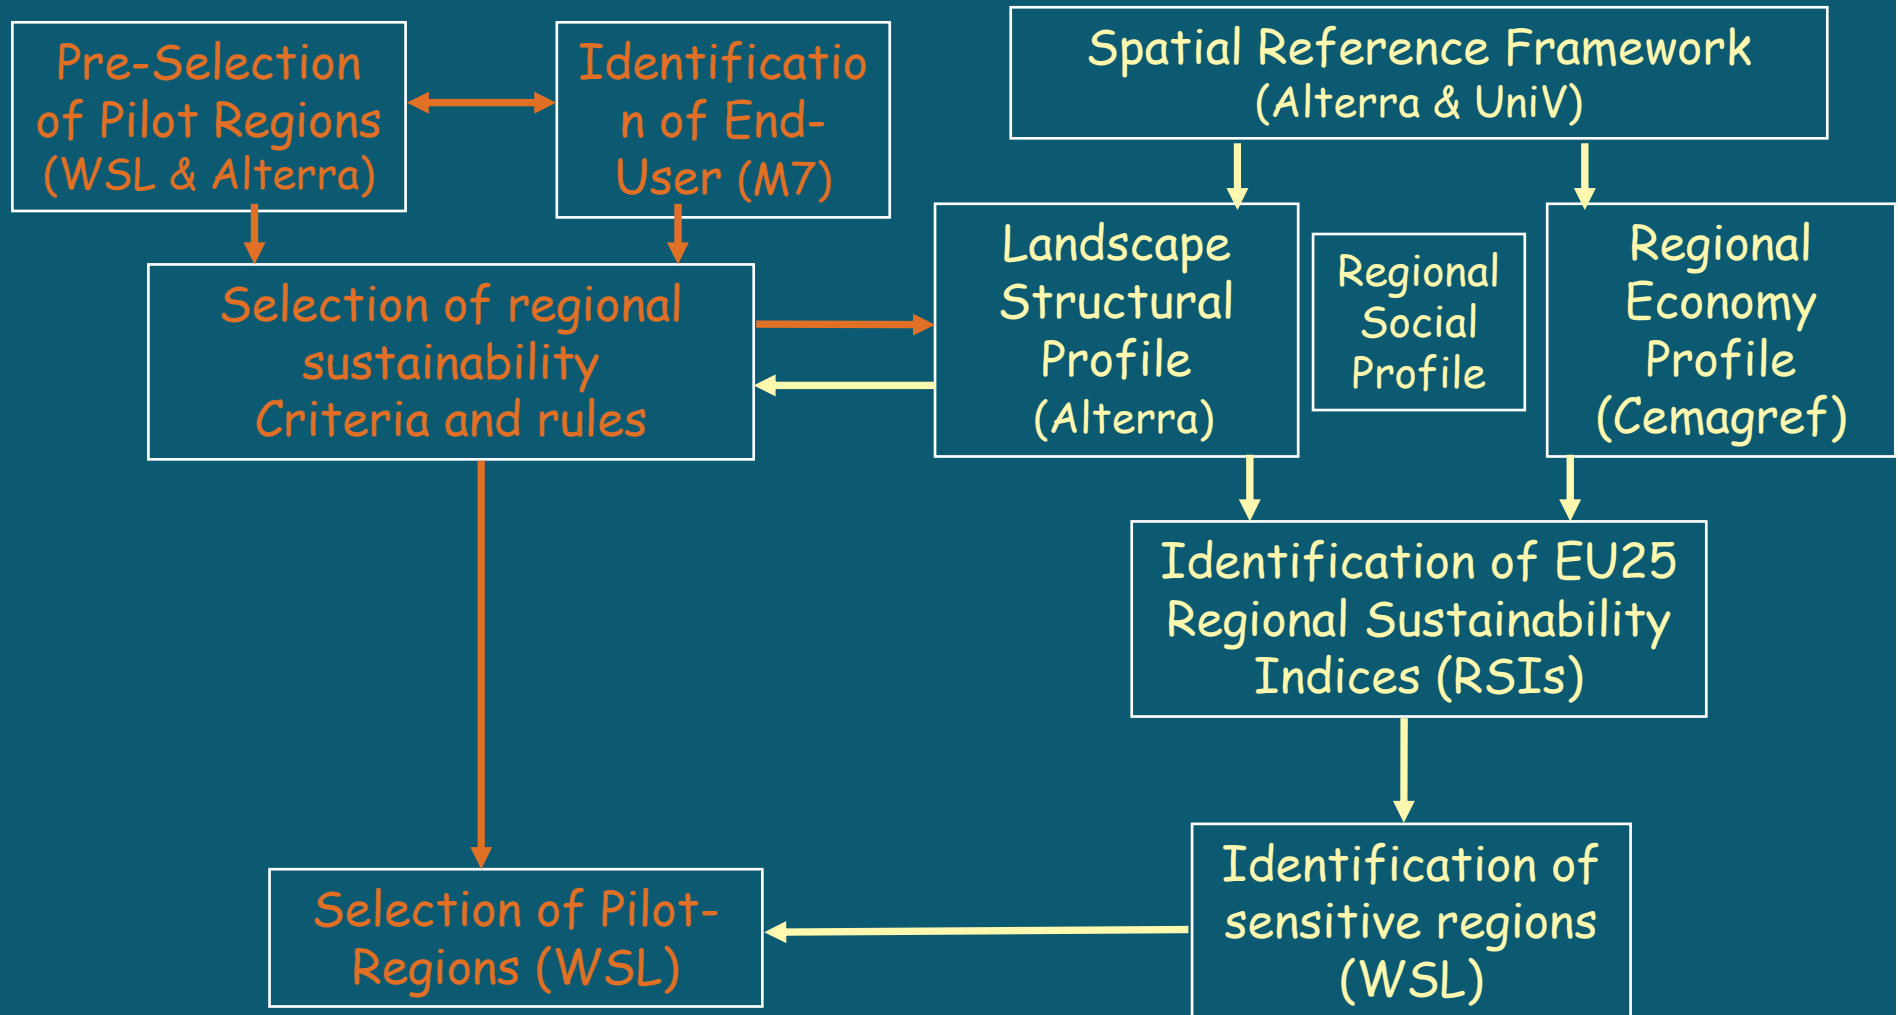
Pre-Selection of Pilot Regions (WSL & Alterra)

Identification of End-User (M7)

Spatial Reference Framework (Alterra & UniV)

Selection of regional sustainability Criteria and rules

Landscape Structural Profile (Alterra)

Regional Social Profile

Regional Economy Profile (Cemagref)

Identification of EU25 Regional Sustainability Indices (RSIs)

Selection of Pilot-Regions (WSL)

Identification of sensitive regions (WSL)